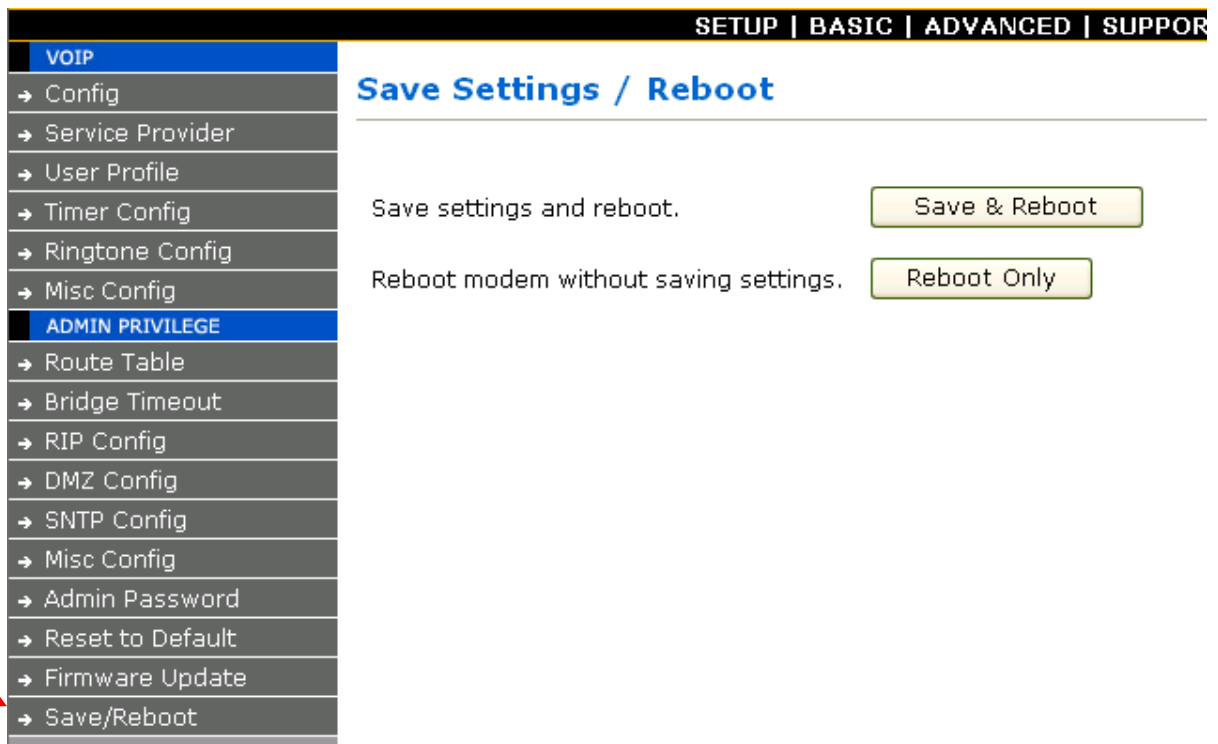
SETUP | BASIC | ADVANCED | SUPPOR

VOIP
Config
Service Provider
User Profile
Timer Config
Ringtone Config
Misc Config
ADMIN PRIVILEGE
Route Table
Bridge Timeout
RIP Config
DMZ Config
SNTP Config
Misc Config
Admin Password
Reset to Default
Firmware Update
Save/Reboot

Save Settings / Reboot

Save settings and reboot.
Save & Reboot

Reboot modem without saving settings.
Reboot Only